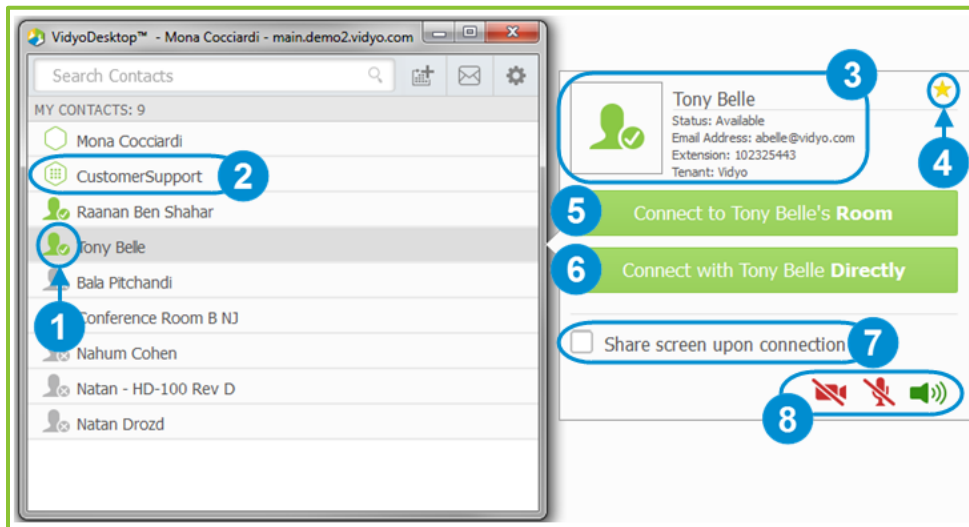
VidyoDesktop™ - Mona Cocciardi - main.demo2.vidyo.com

Search Contacts

MY CONTACTS: 9

Mona Cocciardi

CustomerSupport

2

Raanan Ben Shahar

Tony Belle

Bala Pitchandi

Conference Room B NJ

1

Nahum Cohen

Natan - HD-100 Rev D

Natan Drozd

3

Tony Belle
Status: Available
Email Address: abelle@vidyo.com
Extension: 102325443
Tenant: Vidyo

4

5

Connect to Tony Belle's **Room**

6

Connect with Tony Belle **Directly**

Share screen upon connection

7

8